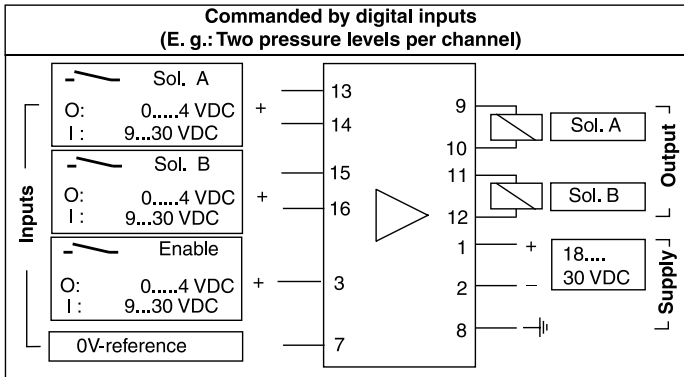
Commanded by digital inputs
(E. g.: Two pressure levels per channel)

Inputs

Sol. A
O: 0.....4 VDC
I : 9...30 VDC
+

Sol. B
O: 0.....4 VDC
I : 9...30 VDC
+

Enable
O: 0.....4 VDC
I : 9...30 VDC
+

0V-reference

13
14
15
16
3
7

9
10
11
12
1
2
8

Sol. A
Sol. B
Output

+
–
18....
30 VDC
Supply